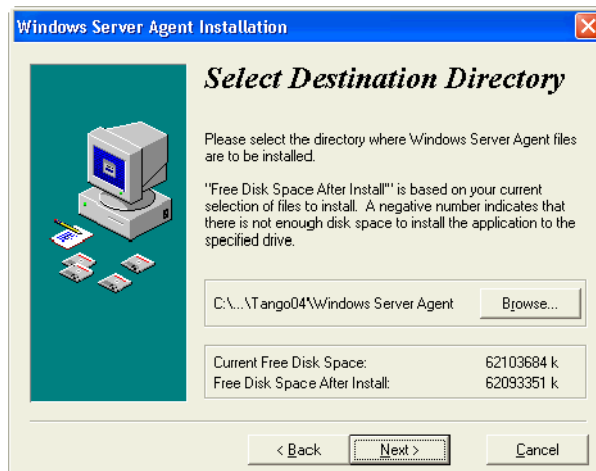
Windows Server Agent Installation

Select Destination Directory

Please select the directory where Windows Server Agent files are to be installed.

"Free Disk Space After Install"' is based on your current selection of files to install. A negative number indicates that there is not enough disk space to install the application to the specified drive.

C:\...\Tango04\Windows Server Agent

Browse...

Current Free Disk Space: 62103684 k
Free Disk Space After Install: 62093351 k

< Back

Next >

Cancel